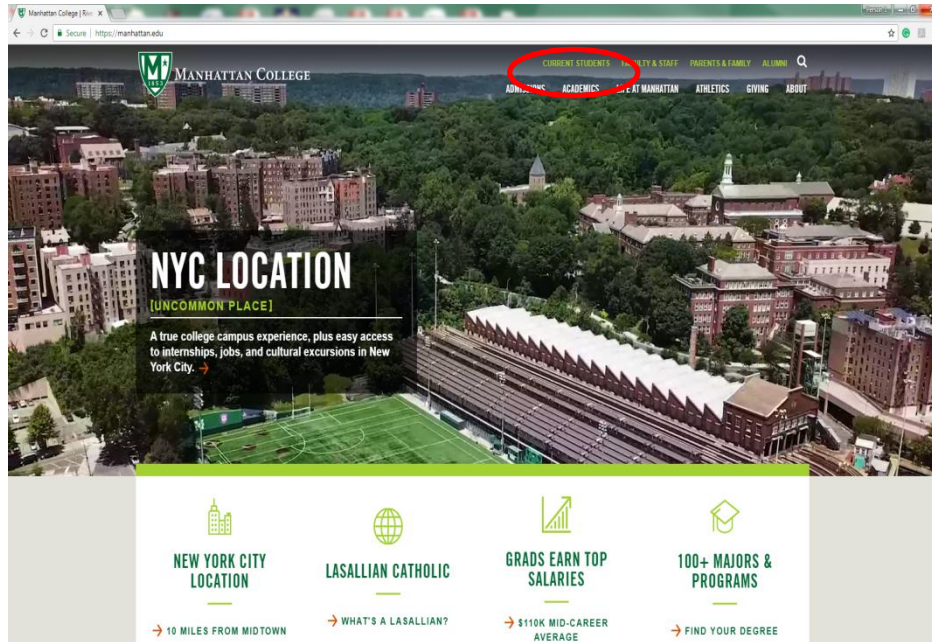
Manhattan College | Rive ×

Secure | https://manhattan.edu

MANHATTAN COLLEGE

CURRENT STUDENTS FACULTY & STAFF PARENTS & FAMILY ALUMNI

ADMISSIONS ACADEMICS LIFE AT MANHATTAN ATHLETICS GIVING ABOUT

NYC LOCATION

[UNCOMMON PLACE]

A true college campus experience, plus easy access to internships, jobs, and cultural excursions in New York City. →

NEW YORK CITY LOCATION

→ 10 MILES FROM MIDTOWN

LASALLIAN CATHOLIC

→ WHAT'S A LASALLIAN?

GRADS EARN TOP SALARIES

→ $110K MID-CAREER AVERAGE

100+ MAJORS & PROGRAMS

→ FIND YOUR DEGREE